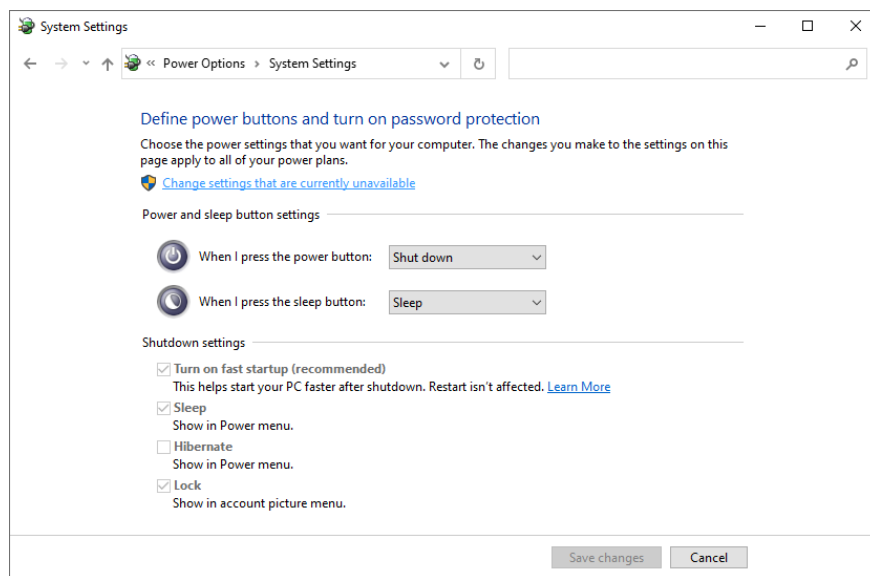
System Settings

« Power Options › System Settings

Define power buttons and turn on password protection

Choose the power settings that you want for your computer. The changes you make to the settings on this page apply to all of your power plans.

Change settings that are currently unavailable

Power and sleep button settings

When I press the power button: Shut down

When I press the sleep button: Sleep

Shutdown settings

Turn on fast startup (recommended)
This helps start your PC faster after shutdown. Restart isn't affected. Learn More

Sleep
Show in Power menu.

Hibernate
Show in Power menu.

Lock
Show in account picture menu.

Save changes Cancel